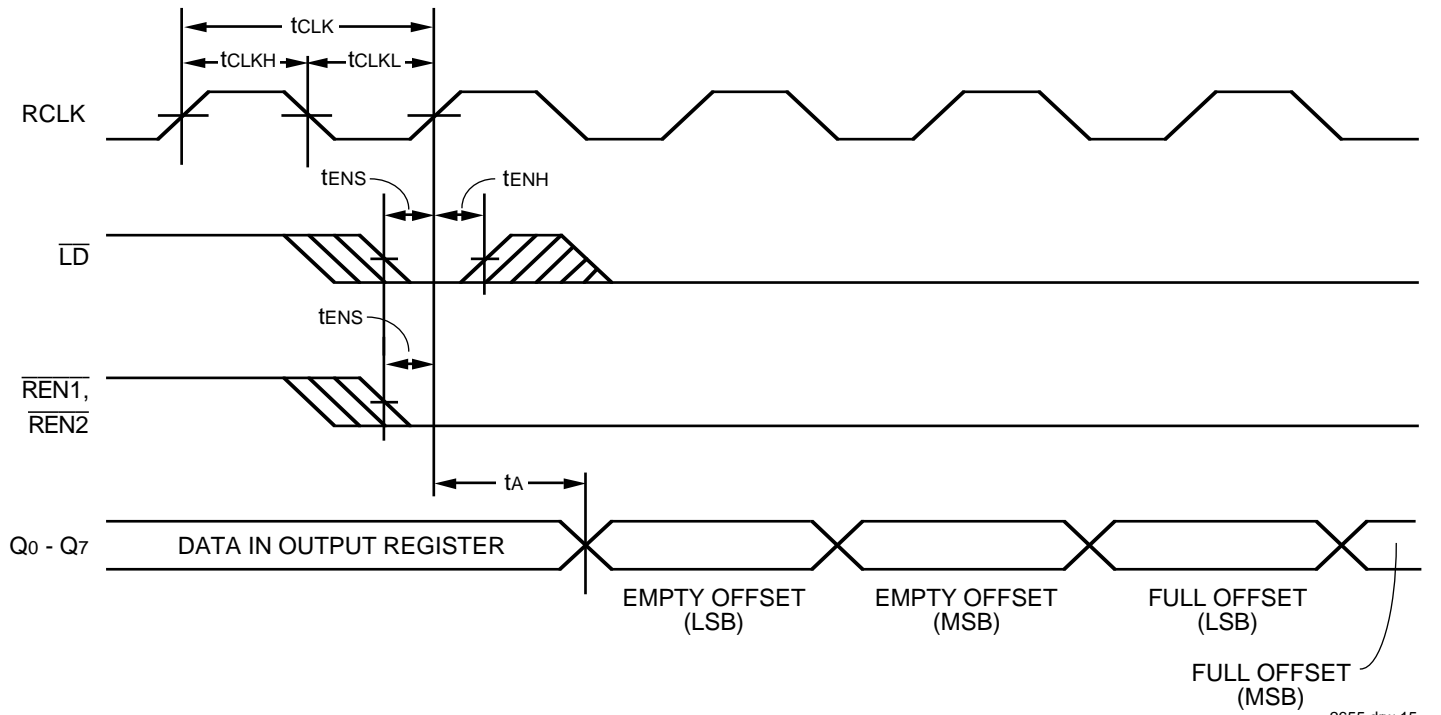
$t_{CLK}$

$t_{CLKH}$ $t_{CLKL}$

RCLK

$t_{ENS}$ $t_{ENH}$

$\overline{LD}$

$t_{ENS}$

$\overline{REN1}$, $\overline{REN2}$

$t_A$

$Q_0$ - $Q_7$ DATA IN OUTPUT REGISTER

EMPTY OFFSET (LSB)

EMPTY OFFSET (MSB)

FULL OFFSET (LSB)

FULL OFFSET (MSB)

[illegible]